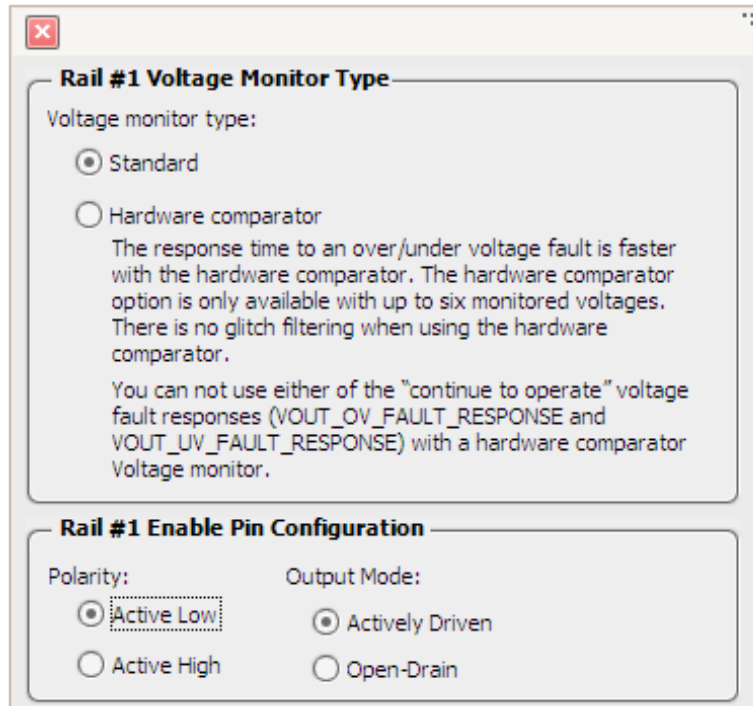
Rail #1 Voltage Monitor Type

Voltage monitor type:

Standard

Hardware comparator

The response time to an over/under voltage fault is faster with the hardware comparator. The hardware comparator option is only available with up to six monitored voltages. There is no glitch filtering when using the hardware comparator.

You can not use either of the "continue to operate" voltage fault responses (VOUT_OV_FAULT_RESPONSE and VOUT_UV_FAULT_RESPONSE) with a hardware comparator Voltage monitor.

Rail #1 Enable Pin Configuration

Polarity:

Active Low

Active High

Output Mode:

Actively Driven

Open-Drain